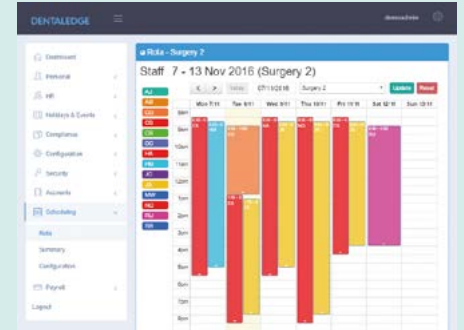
DENTALEDGE

dentaladmin

Dashboard
Personal
HR
Holidays & Events
Compliance
Configuration
Security
Accounts
Scheduling
Rota
Summary
Configuration
Payroll
Logout

Rota - Surgery 2

Staff 7 - 13 Nov 2016 (Surgery 2)

< > Today 07/11/2016 Surgery 2 Update Reset

AJ
AB
CD
CS
CR
DG
HB
HN
JC
JS
MW
NG
RJ
SM

| | Mon 7/11 | Tue 8/11 | Wed 9/11 | Thu 10/11 | Fri 11/11 | Sat 12/11 | Sun 13/11 |
|---|---|---|---|---|---|---|---|
| 8am | | | | | | | |
| 9am | | | | | | | |
| 10am | | | | | | | |
| 11am | | | | | | | |
| 12pm | | | | | | | |
| 1pm | | | | | | | |
| 2pm | | | | | | | |
| 3pm | | | | | | | |
| 4pm | | | | | | | |
| 5pm | | | | | | | |
| 6pm | | | | | | | |
| 7pm | | | | | | | |
| 8pm | | | | | | | |